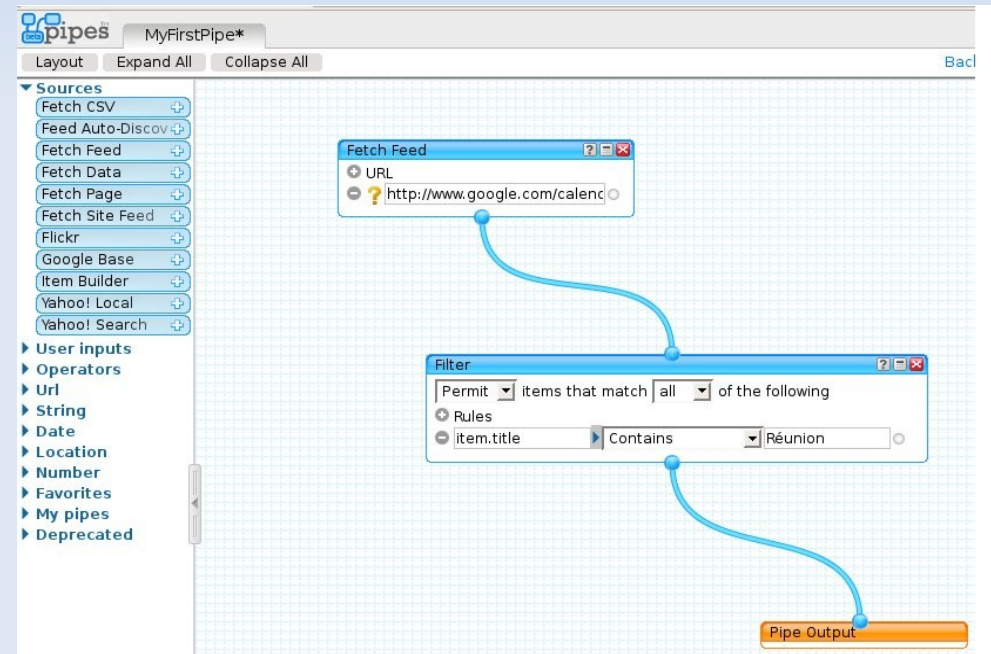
beta pipes
MyFirstPipe*
Layout Expand All Collapse All
Bacl
▼ Sources
Fetch CSV
Feed Auto-Discov
Fetch Feed
Fetch Data
Fetch Page
Fetch Site Feed
Flickr
Google Base
Item Builder
Yahoo! Local
Yahoo! Search
▶ User inputs
▶ Operators
▶ Url
▶ String
▶ Date
▶ Location
▶ Number
▶ Favorites
▶ My pipes
▶ Deprecated

Fetch Feed
URL
http://www.google.com/calenc

Filter
Permit items that match all of the following
Rules
item.title Contains Réunion

Pipe Output